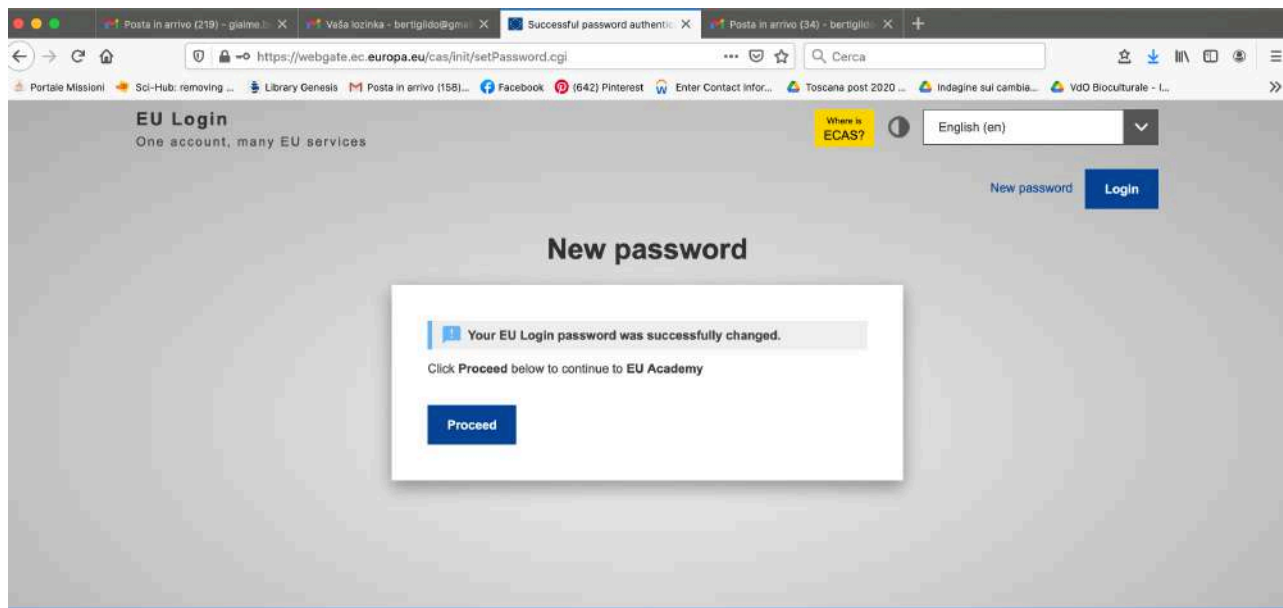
Posta in arrivo (219) - gialme.b X | Vaša lozinka - bertigildo@gmai X | Successful password authentic X | Posta in arrivo (34) - bertigildo X | +

https://webgate.ec.europa.eu/cas/init/setPassword.cgi ··· Cerca

Portale Missioni | Sci-Hub: removing ... | Library Genesis | Posta in arrivo (158)... | Facebook | (642) Pinterest | Enter Contact Infor... | Toscana post 2020 ... | Indagine sui cambia... | VdO Bioculturale - I... | »

EU Login
One account, many EU services

Where is ECAS?

English (en)

New password | Login

New password

Your EU Login password was successfully changed.

Click **Proceed** below to continue to **EU Academy**

Proceed